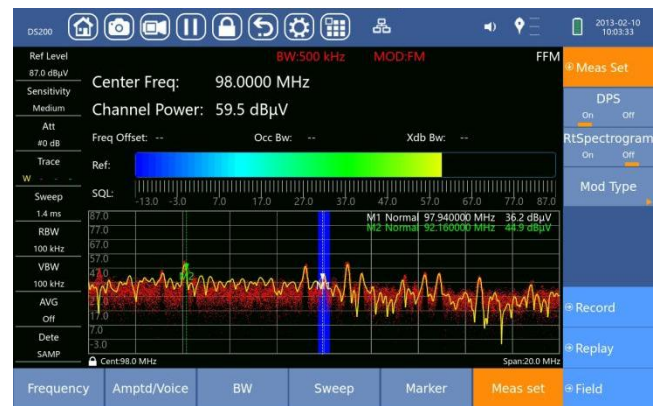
DS200

2013-02-10
10:03:33

Ref Level
87.0 dBμV
Sensitivity
Medium
Att
#0 dB
Trace
W
Sweep
1.4 ms
RBW
100 kHz
VBW
100 kHz
AVG
Off
Dete
SAMP

BW:500 kHz MOD:FM FFM

Center Freq: 98.0000 MHz
Channel Power: 59.5 dBμV

Freq Offset: -- Occ Bw: -- Xdb Bw: --

Ref:

SQL:

-13.0 -3.0 7.0 17.0 27.0 37.0 47.0 57.0 67.0 77.0 87.0

87.0
77.0
67.0
57.0
47.0
37.0
27.0
17.0
7.0
-3.0

M1 Normal 97.940000 MHz 36.2 dBμV
M2 Normal 92.160000 MHz 44.9 dBμV

Cent:98.0 MHz Span:20.0 MHz

Meas Set
DPS
On Off
RtSpectrogram
On Off
Mod Type

Record
Replay
Field

Frequency | Amptd/Voice | BW | Sweep | Marker | Meas set